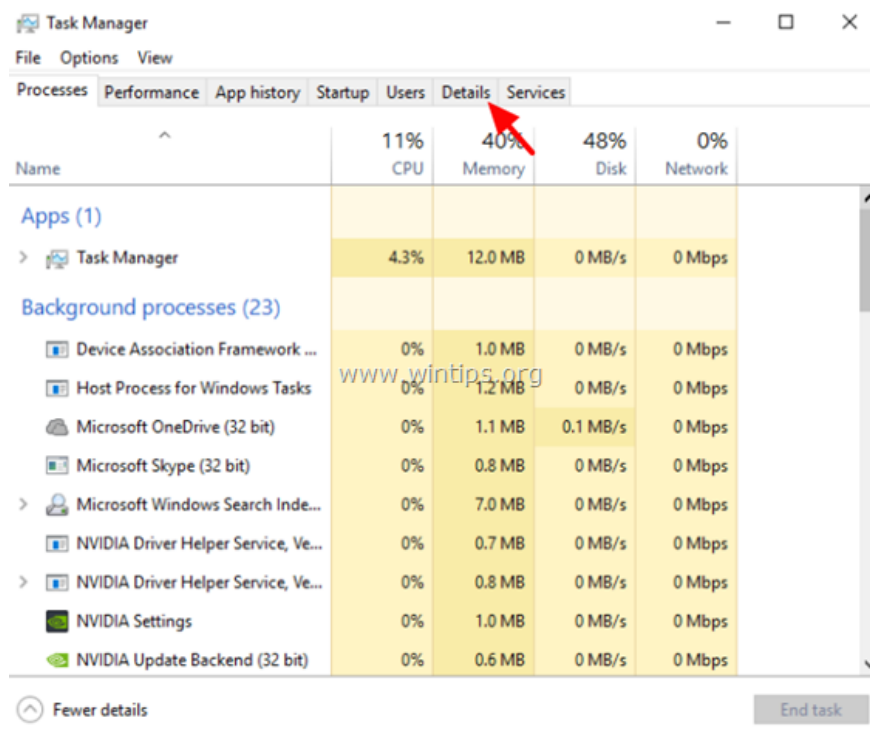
Task Manager

File Options View

Processes Performance App history Startup Users Details Services

| Name | 11% CPU | 40% Memory | 48% Disk | 0% Network |
|---|---|---|---|---|
| Apps (1) | | | | |
| Task Manager | 4.3% | 12.0 MB | 0 MB/s | 0 Mbps |
| Background processes (23) | | | | |
| Device Association Framework ... | 0% | 1.0 MB | 0 MB/s | 0 Mbps |
| Host Process for Windows Tasks | 0% | 1.2 MB | 0 MB/s | 0 Mbps |
| Microsoft OneDrive (32 bit) | 0% | 1.1 MB | 0.1 MB/s | 0 Mbps |
| Microsoft Skype (32 bit) | 0% | 0.8 MB | 0 MB/s | 0 Mbps |
| Microsoft Windows Search Inde... | 0% | 7.0 MB | 0 MB/s | 0 Mbps |
| NVIDIA Driver Helper Service, Ve... | 0% | 0.7 MB | 0 MB/s | 0 Mbps |
| NVIDIA Driver Helper Service, Ve... | 0% | 0.8 MB | 0 MB/s | 0 Mbps |
| NVIDIA Settings | 0% | 1.0 MB | 0 MB/s | 0 Mbps |
| NVIDIA Update Backend (32 bit) | 0% | 0.6 MB | 0 MB/s | 0 Mbps |

www.wintips.org

Fewer details

End task